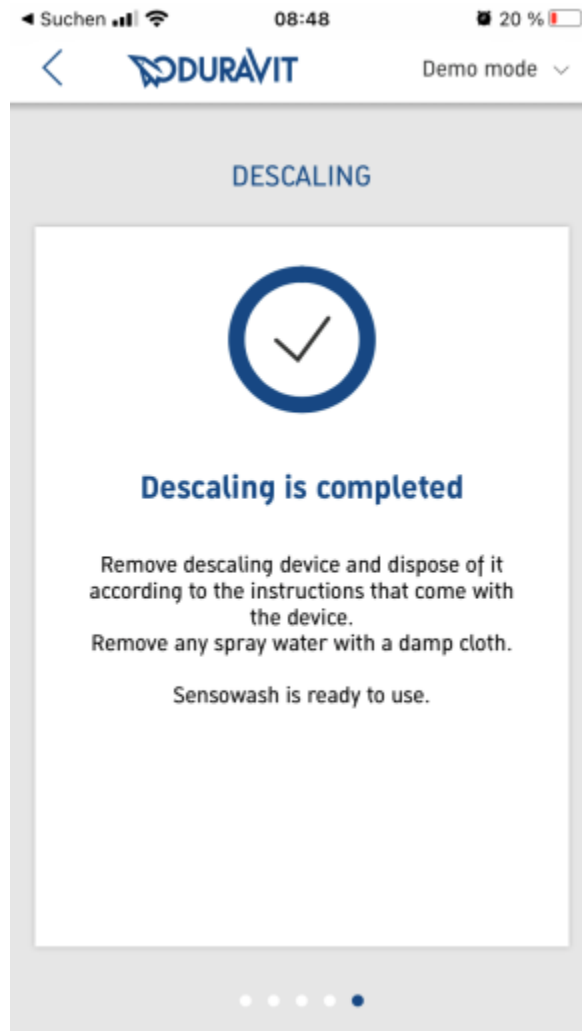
◀ Suchen 08:48 20 %

DURAVIT Demo mode

DESCALING

Descaling is completed

Remove descaling device and dispose of it according to the instructions that come with the device.
Remove any spray water with a damp cloth.

Sensowash is ready to use.